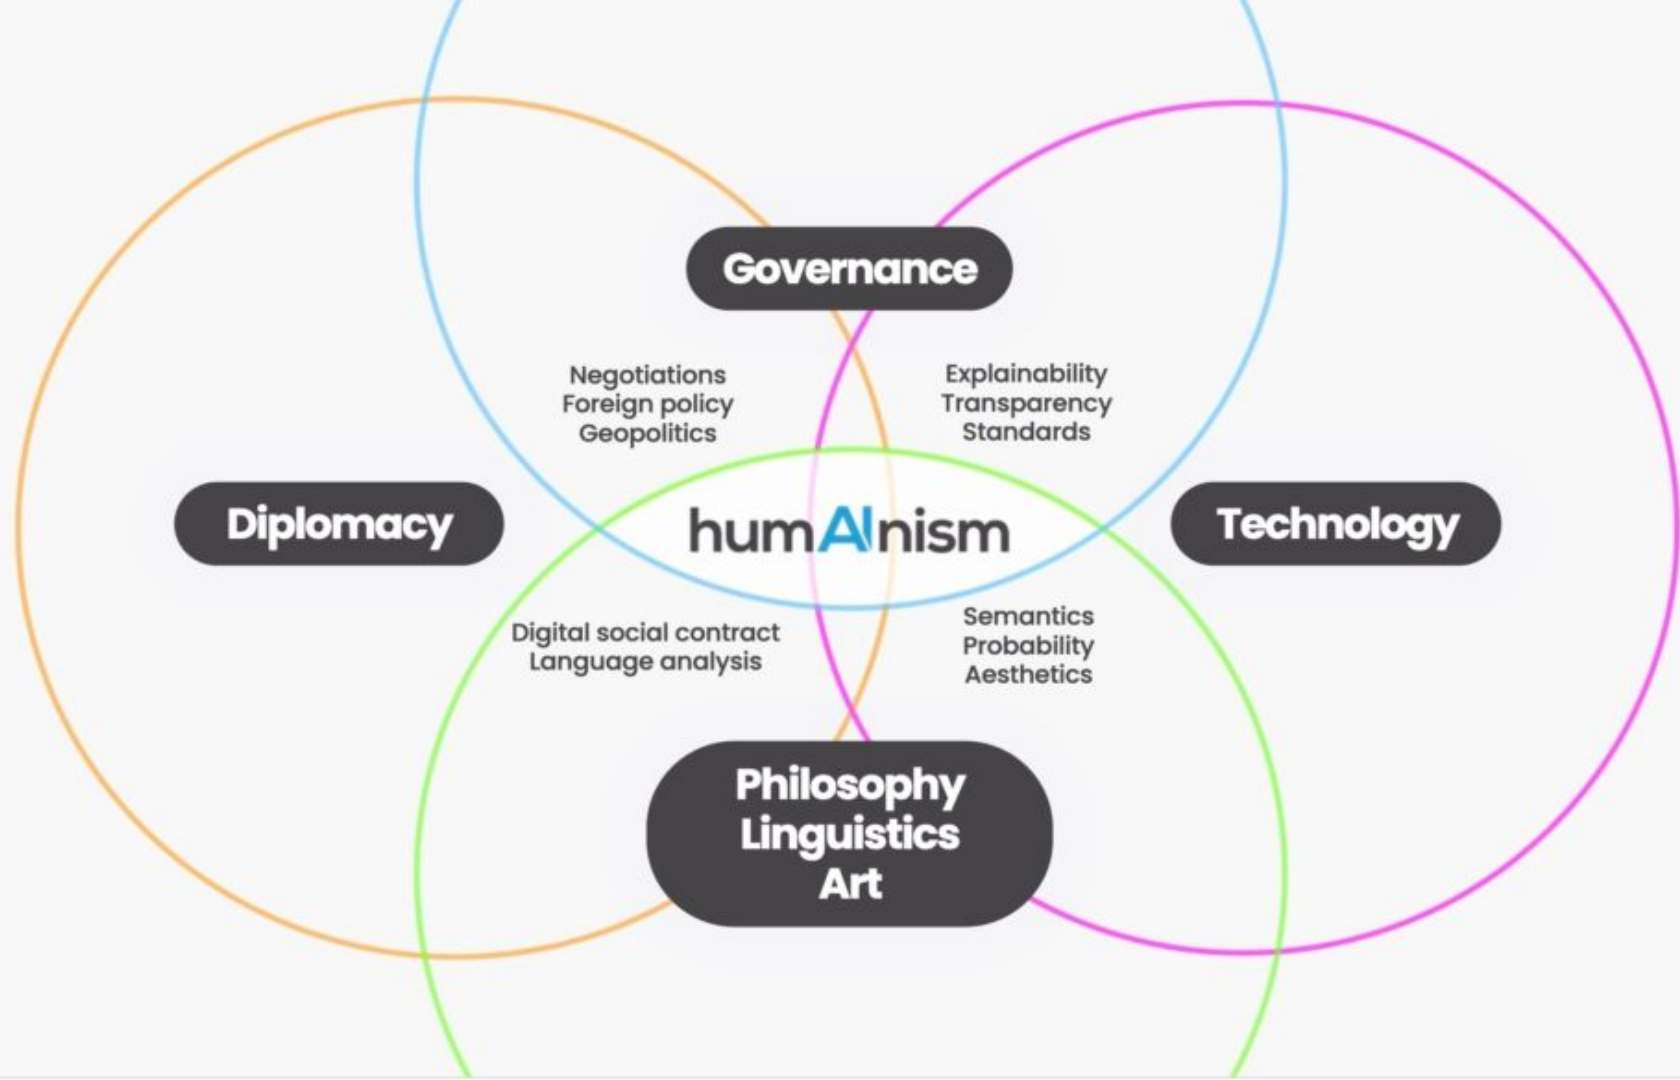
Governance

Negotiations
Foreign policy
Geopolitics

Explainability
Transparency
Standards

Diplomacy

humAInism

Technology

Digital social contract
Language analysis

Semantics
Probability
Aesthetics

Philosophy
Linguistics
Art